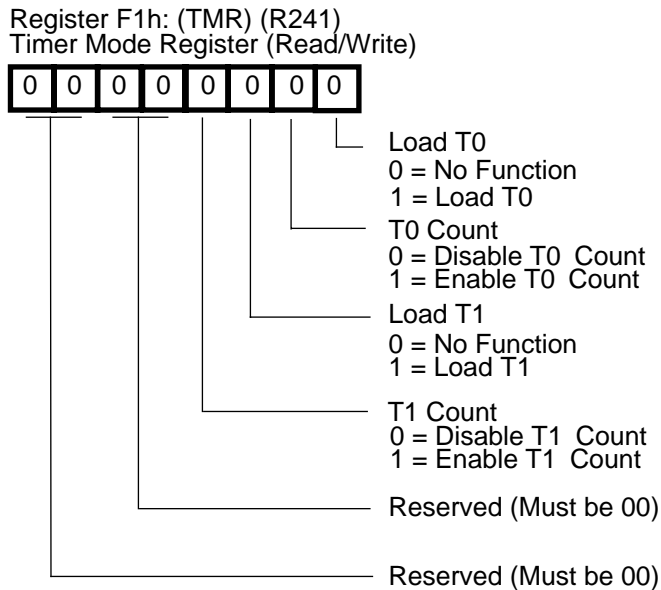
Register F1h: (TMR) (R241)
Timer Mode Register (Read/Write)

| 0 | 0 | 0 | 0 | 0 | 0 | 0 | 0 |
|---|---|---|---|---|---|---|---|

Load T0
0 = No Function
1 = Load T0

T0 Count
0 = Disable T0 Count
1 = Enable T0 Count

Load T1
0 = No Function
1 = Load T1

T1 Count
0 = Disable T1 Count
1 = Enable T1 Count

Reserved (Must be 00)

Reserved (Must be 00)